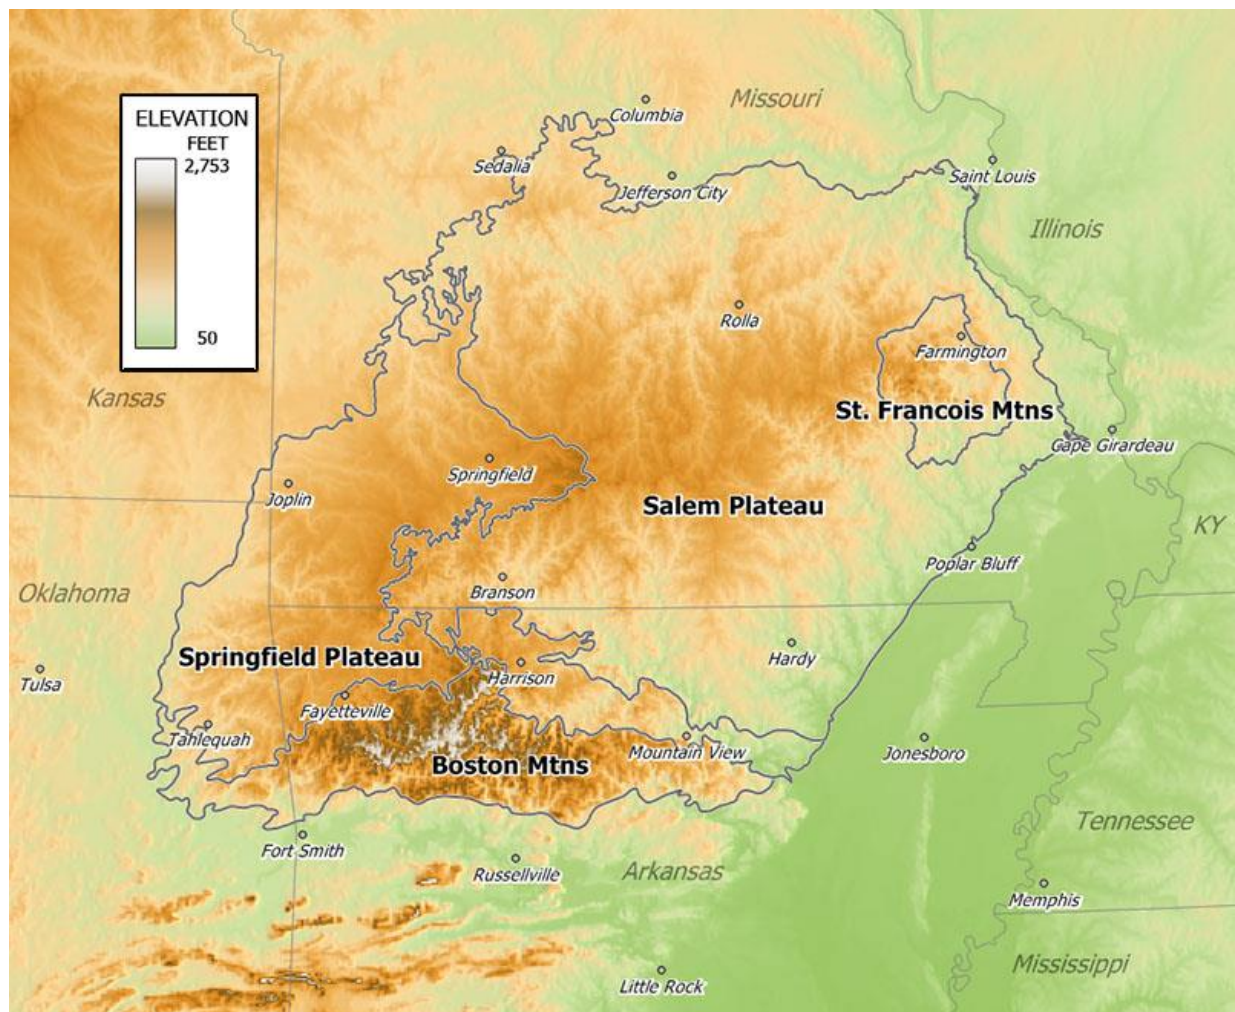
ELEVATION
FEET
2,753
50

Missouri
Columbia
Sedalia
Jefferson City
Saint Louis
Illinois
Rolla
Farmington
Kansas
St. Francois Mtns
Cape Girardeau
Springfield
Joplin
Salem Plateau
KY
Poplar Bluff
Oklahoma
Branson
Springfield Plateau
Hardy
Tulsa
Harrison
Fayetteville
Tahlequah
Mountain View
Jonesboro
Boston Mtns
Tennessee
Fort Smith
Russellville
Arkansas
Memphis
Mississippi
Little Rock